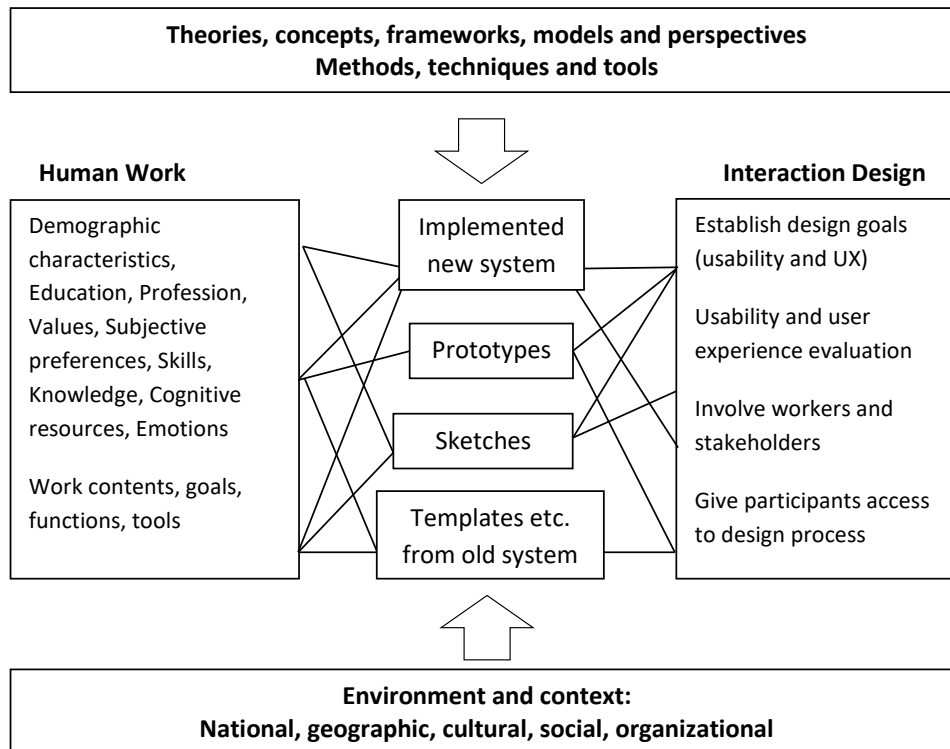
Theories, concepts, frameworks, models and perspectives
Methods, techniques and tools

Human Work

Demographic characteristics, Education, Profession, Values, Subjective preferences, Skills, Knowledge, Cognitive resources, Emotions

Work contents, goals, functions, tools

Implemented new system

Prototypes

Sketches

Templates etc. from old system

Interaction Design

Establish design goals (usability and UX)

Usability and user experience evaluation

Involve workers and stakeholders

Give participants access to design process

Environment and context:
National, geographic, cultural, social, organizational